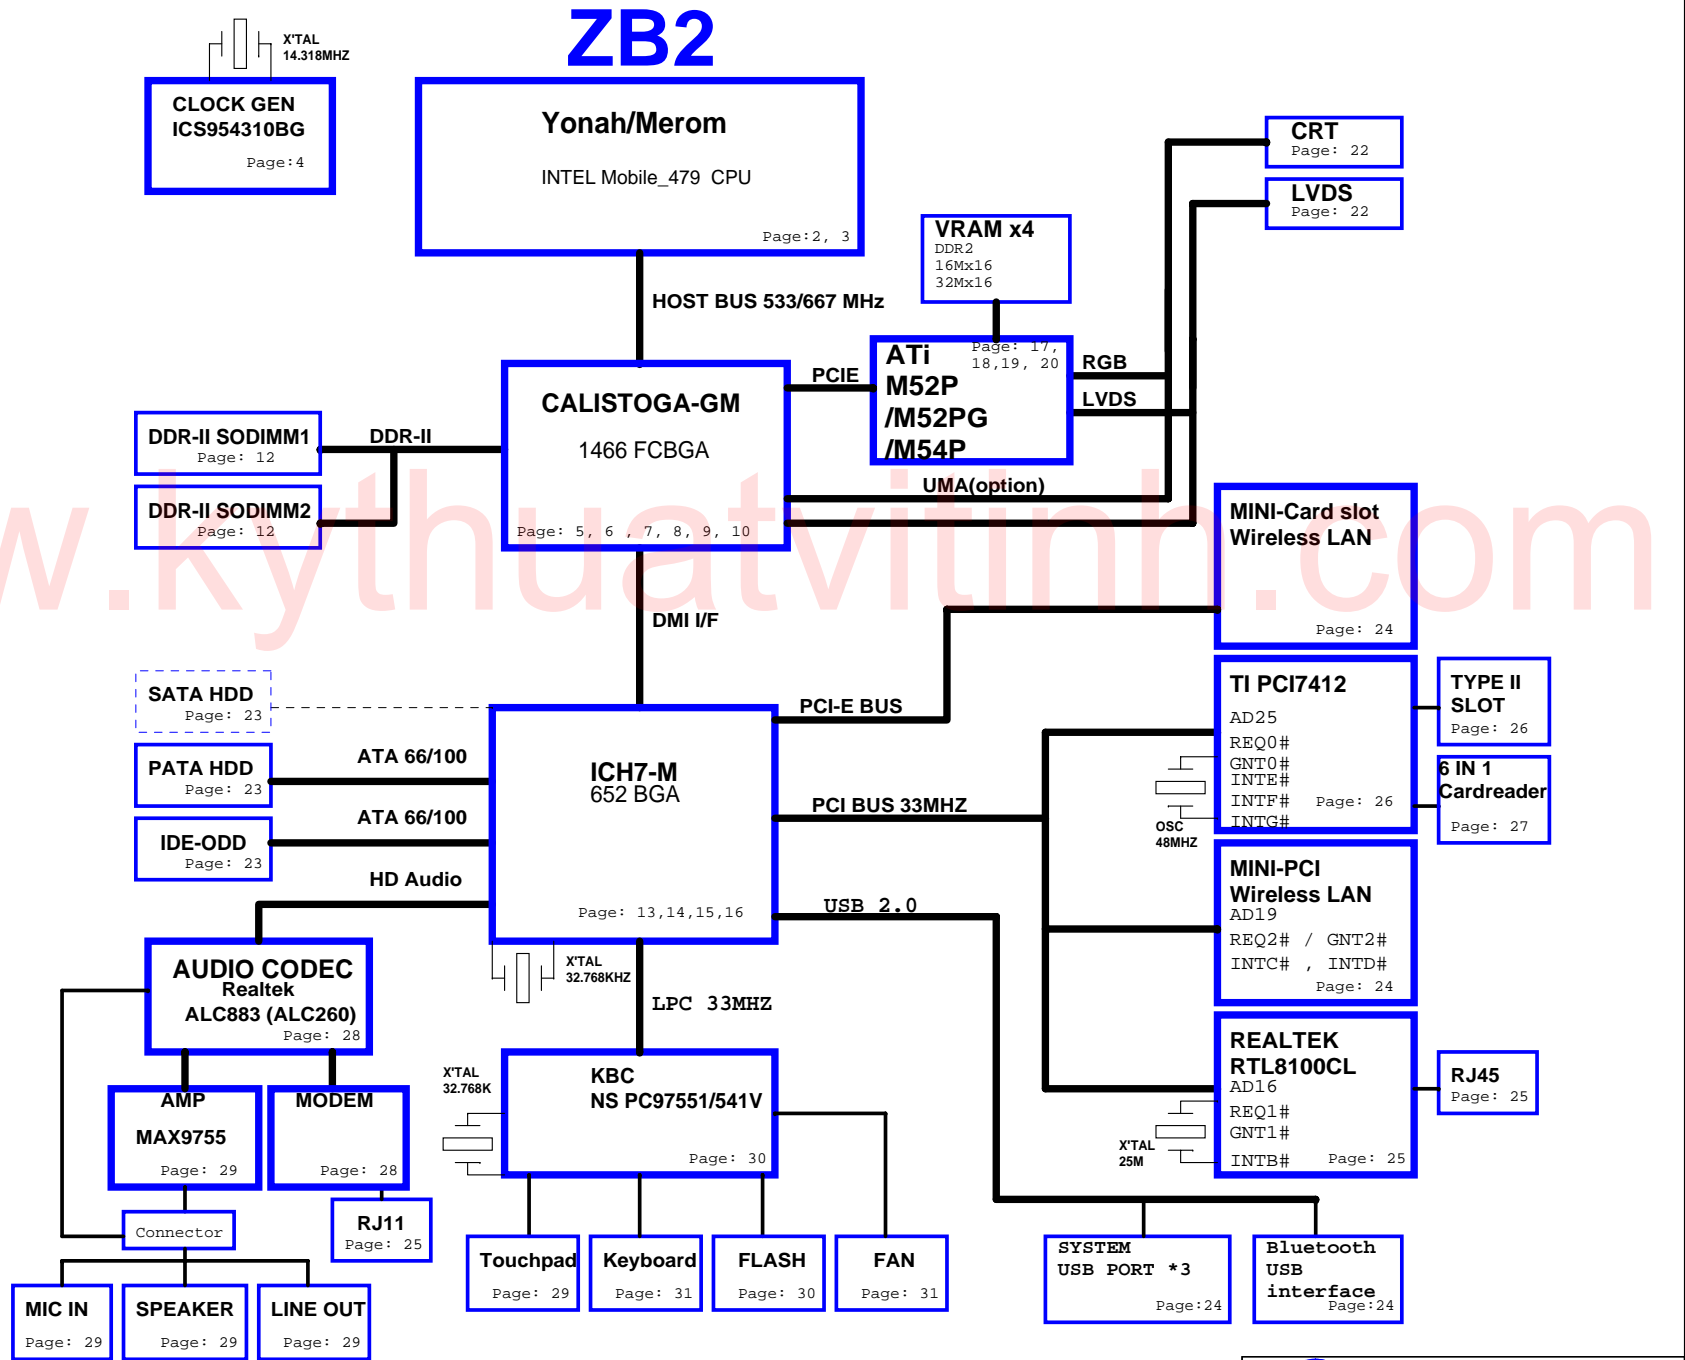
X'TAL
14.318MHZ

ZB2

CLOCK GEN
ICS954310BG
Page:4

Yonah/Merom

INTEL Mobile_479 CPU

Page:2, 3

CRT
Page: 22

LVDS
Page: 22

VRAM x4
DDR2
16Mx16
32Mx16

HOST BUS 533/667 MHz

ATi
M52P
/M52PG
/M54P
Page: 17, 18,19, 20

PCIE

RGB

LVDS

CALISTOGA-GM

1466 FCBGA

Page: 5, 6 , 7, 8, 9, 10

DDR-II SODIMM1
Page: 12

DDR-II

DDR-II SODIMM2
Page: 12

UMA(option)

MINI-Card slot
Wireless LAN

Page: 24

www.kythuatvitinh.com

DMI I/F

SATA HDD
Page: 23

PCI-E BUS

TI PCI7412
AD25
REQ0#
GNT0#
INTE#
INTF#
INTG#
Page: 26

TYPE II
SLOT
Page: 26

6 IN 1
Cardreader
Page: 27

PATA HDD
Page: 23

ATA 66/100

ICH7-M
652 BGA

ATA 66/100

PCI BUS 33MHZ

OSC
48MHZ

IDE-ODD
Page: 23

HD Audio

Page: 13,14,15,16

USB 2.0

MINI-PCI
Wireless LAN
AD19
REQ2# / GNT2#
INTC# , INTD#
Page: 24

AUDIO CODEC
Realtek
ALC883 (ALC260)
Page: 28

X'TAL
32.768KHZ

LPC 33MHZ

REALTEK
RTL8100CL
AD16
REQ1#
GNT1#
INTB#
Page: 25

RJ45
Page: 25

X'TAL
32.768K

KBC
NS PC97551/541V

Page: 30

X'TAL
25M

AMP
MAX9755
Page: 29

MODEM
Page: 28

Connector

RJ11
Page: 25

Touchpad
Page: 29

Keyboard
Page: 31

FLASH
Page: 30

FAN
Page: 31

SYSTEM
USB PORT *3
Page:24

Bluetooth
USB
interface
Page:24

MIC IN
Page: 29

SPEAKER
Page: 29

LINE OUT
Page: 29